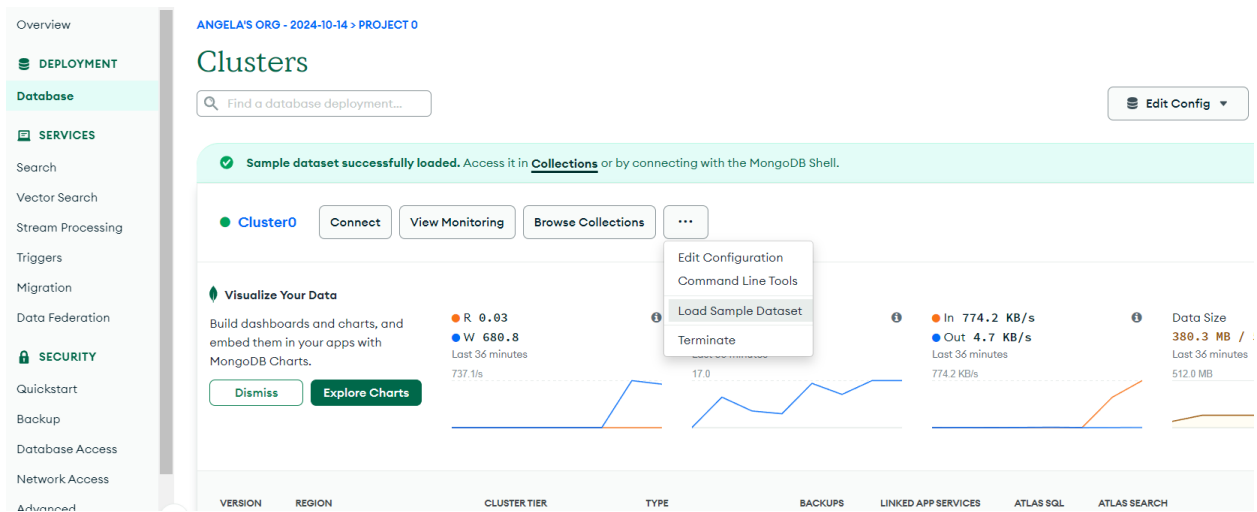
Overview

DEPLOYMENT

Database

SERVICES

Search

Vector Search

Stream Processing

Triggers

Migration

Data Federation

SECURITY

Quickstart

Backup

Database Access

Network Access

Advanced

ANGELA'S ORG - 2024-10-14 > PROJECT 0

Clusters

Find a database deployment...

Edit Config

Sample dataset successfully loaded. Access it in Collections or by connecting with the MongoDB Shell.

Cluster0

Connect

View Monitoring

Browse Collections

...

Edit Configuration

Command Line Tools

Load Sample Dataset

Terminate

Visualize Your Data

Build dashboards and charts, and embed them in your apps with MongoDB Charts.

Dismiss

Explore Charts

R 0.03
W 680.8
Last 36 minutes
737.1/s

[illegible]
17.0

In 774.2 KB/s
Out 4.7 KB/s
Last 36 minutes
774.2 KB/s

Data Size
380.3 MB / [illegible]
Last 36 minutes
512.0 MB

VERSION REGION CLUSTER TIER TYPE BACKUPS LINKED APP SERVICES ATLAS SQL ATLAS SEARCH